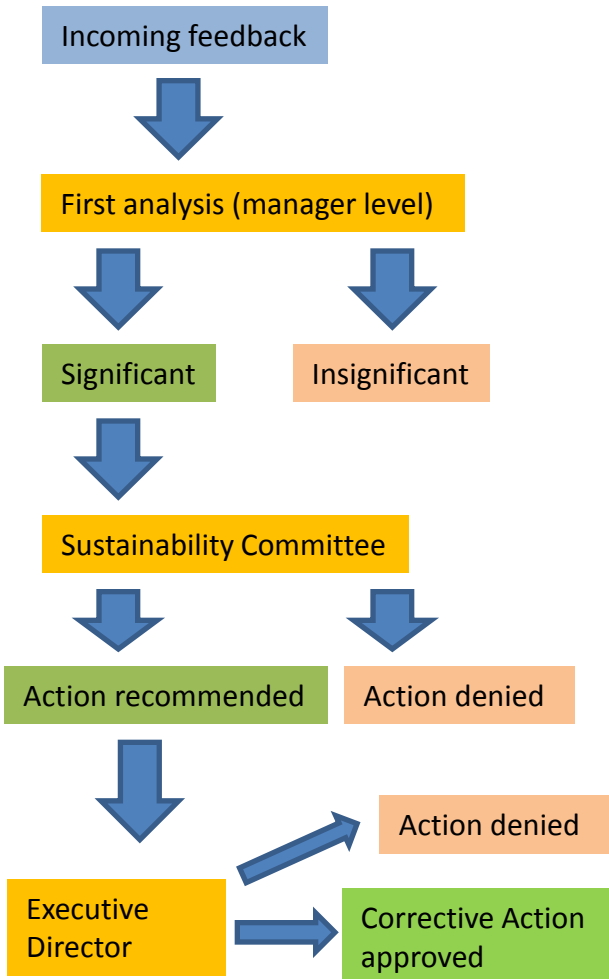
Incoming feedback

First analysis (manager level)

Significant

Insignificant

Sustainability Committee

Action recommended

Action denied

Action denied

Executive Director

Corrective Action approved